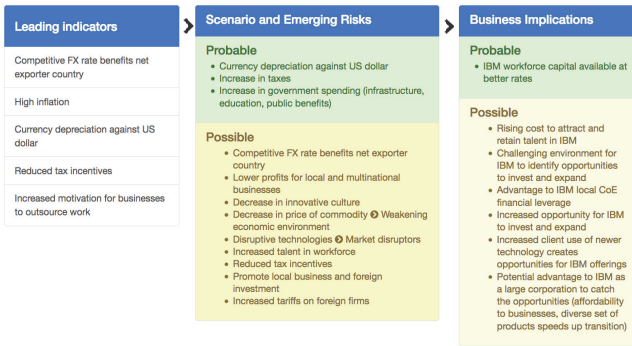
Leading indicators

Competitive FX rate benefits net exporter country

High inflation

Currency depreciation against US dollar

Reduced tax incentives

Increased motivation for businesses to outsource work

Scenario and Emerging Risks

Probable

- Currency depreciation against US dollar
- Increase in taxes
- Increase in government spending (infrastructure, education, public benefits)

Possible

- Competitive FX rate benefits net exporter country
- Lower profits for local and multinational businesses
- Decrease in innovative culture
- Decrease in price of commodity › Weakening economic environment
- Disruptive technologies › Market disruptors
- Increased talent in workforce
- Reduced tax incentives
- Promote local business and foreign investment
- Increased tariffs on foreign firms

Business Implications

Probable

- IBM workforce capital available at better rates

Possible

- Rising cost to attract and retain talent in IBM
- Challenging environment for IBM to identify opportunities to invest and expand
- Advantage to IBM local CoE financial leverage
- Increased opportunity for IBM to invest and expand
- Increased client use of newer technology creates opportunities for IBM offerings
- Potential advantage to IBM as a large corporation to catch the opportunities (affordability to businesses, diverse set of products speeds up transition)